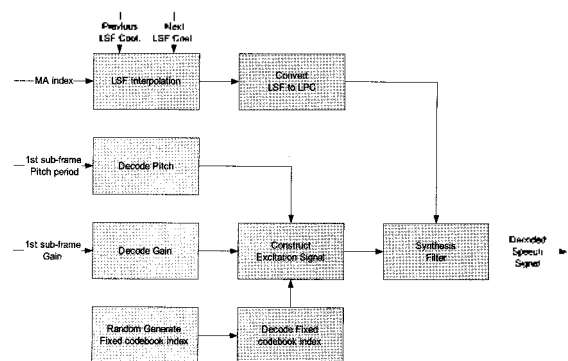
Previous LSF Coef.

Next LSF Coef.

MA index

LSF Interpolation

Convert LSF to LPC

1st sub-frame Pitch period

Decode Pitch

1st sub-frame Gain

Decode Gain

Construct Excitation Signal

Synthesis Filter

Decoded Speech Signal

Random Generate Fixed codebook index

Decode Fixed codebook index